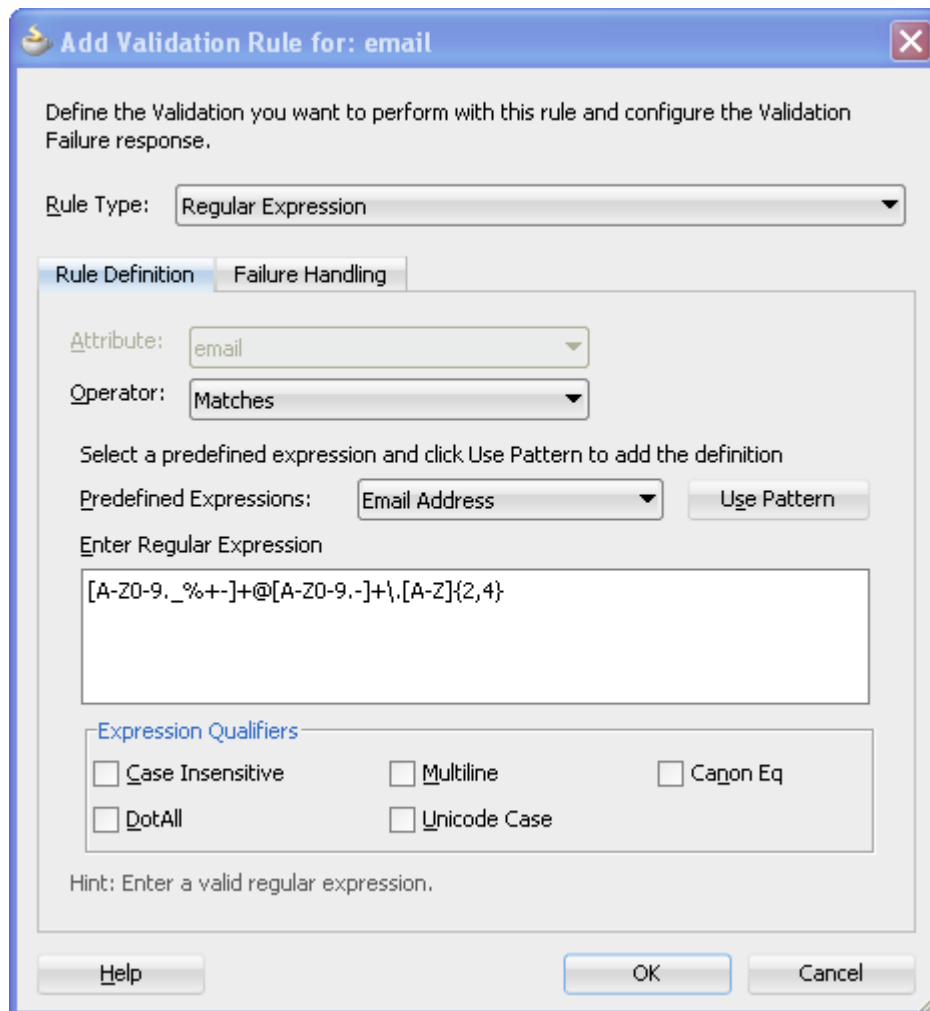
Add Validation Rule for: email

Define the Validation you want to perform with this rule and configure the Validation Failure response.

Rule Type: Regular Expression

Rule Definition | Failure Handling

Attribute: email

Operator: Matches

Select a predefined expression and click Use Pattern to add the definition

Predefined Expressions: Email Address | Use Pattern

Enter Regular Expression

[A-Z0-9._%+-]+@[A-Z0-9.-]+\.[A-Z]{2,4}

Expression Qualifiers

Case Insensitive
Multiline
Canon Eq
DotAll
Unicode Case

Hint: Enter a valid regular expression.

Help | OK | Cancel